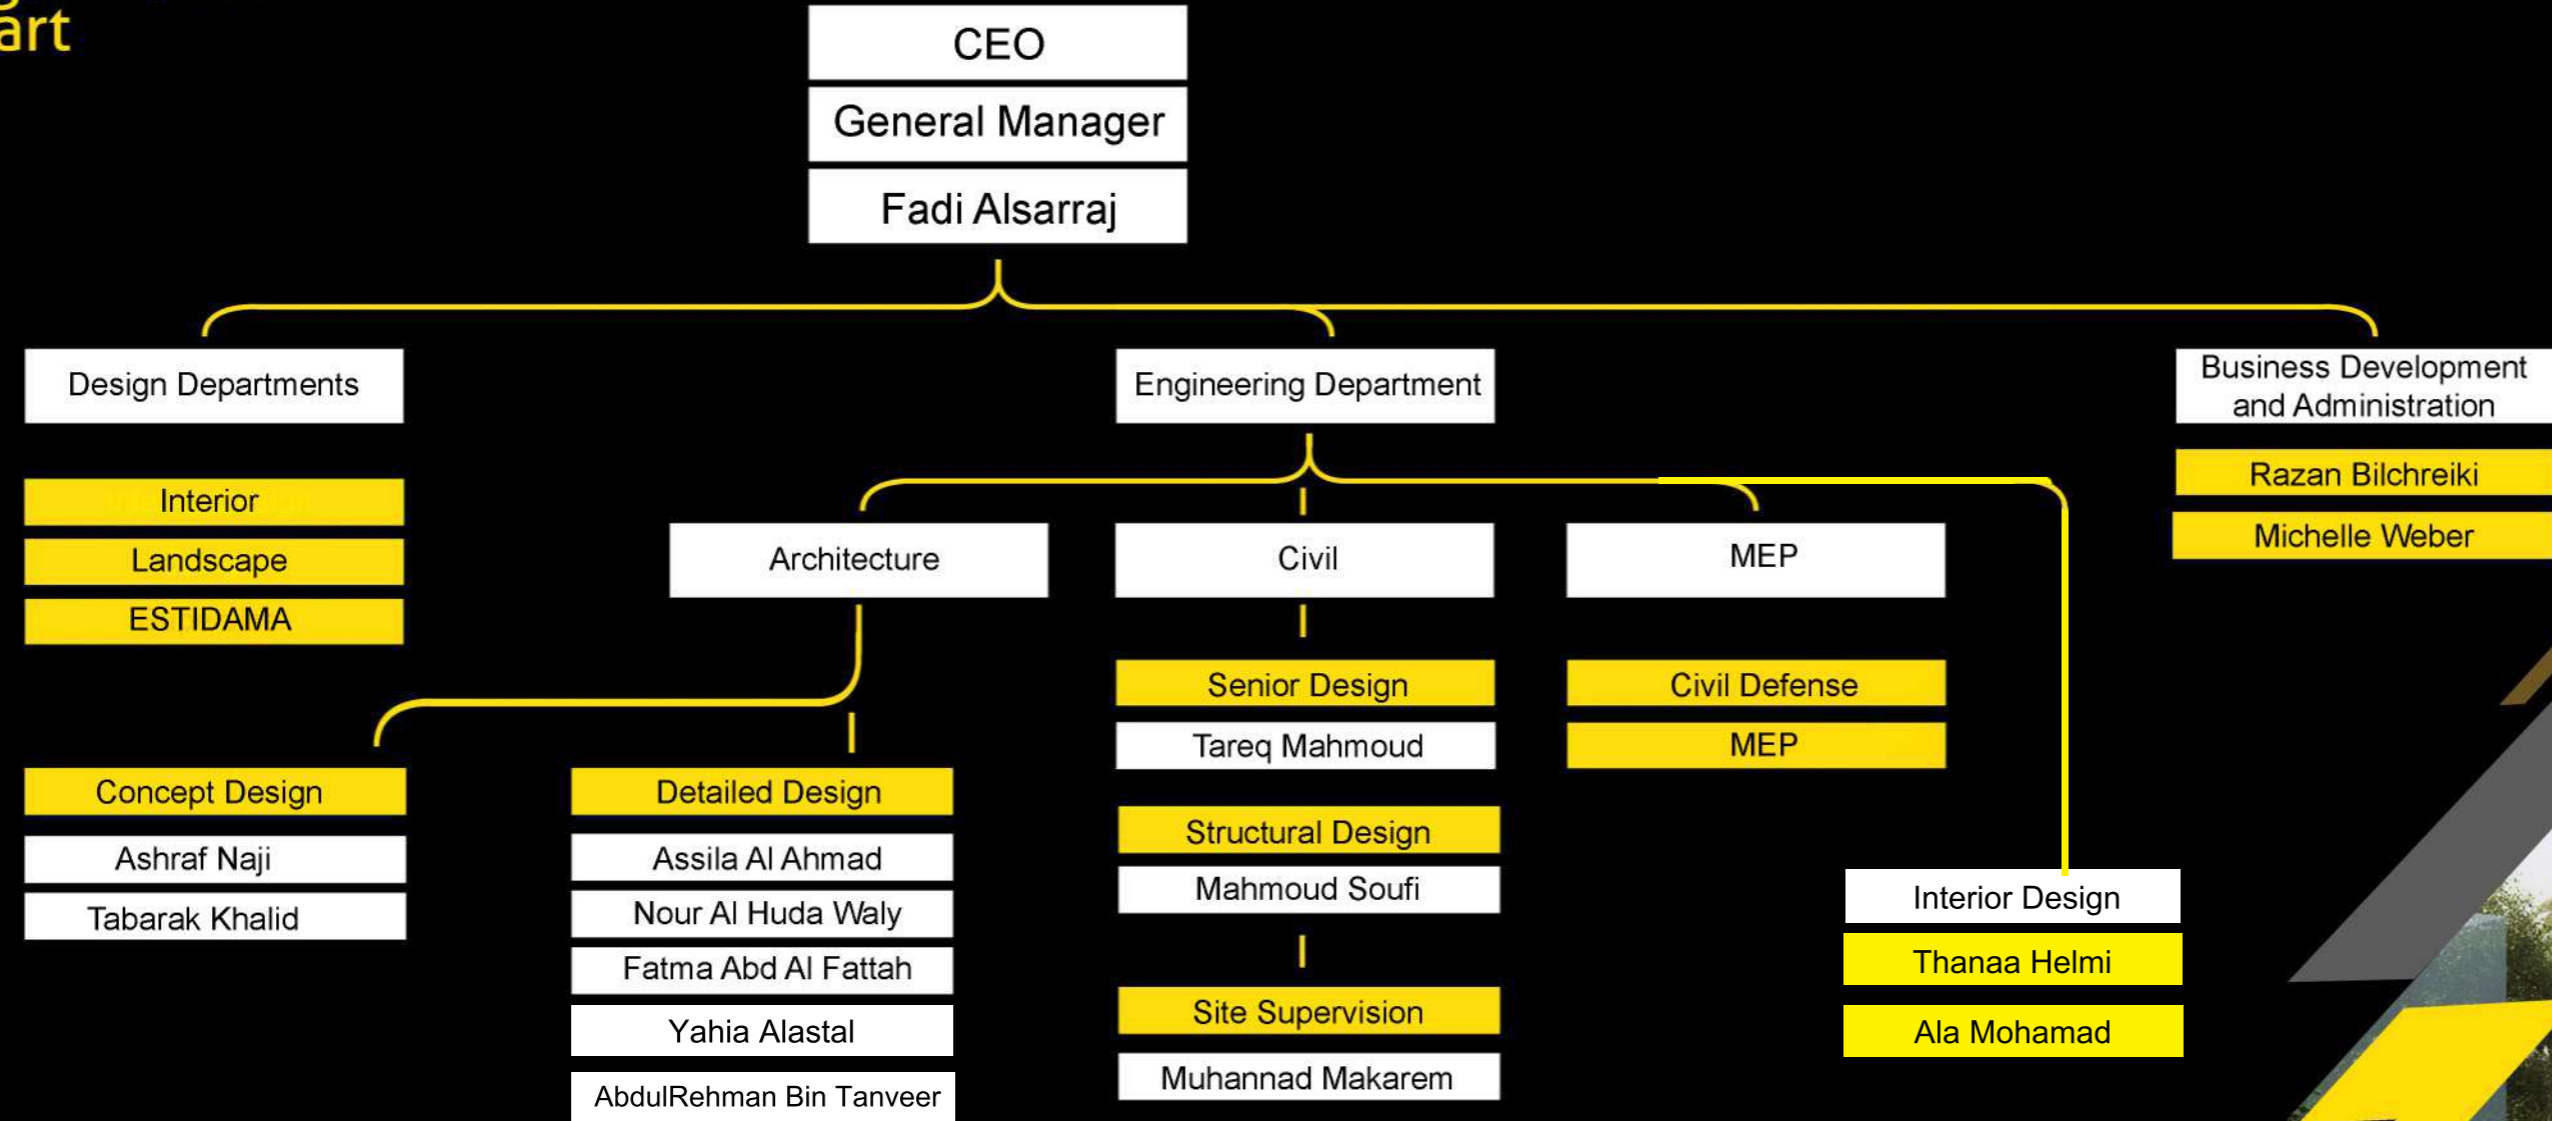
art

CEO
General Manager
Fadi Alsarraj

Design Departments

Interior
Landscape
ESTIDAMA

Engineering Department

Architecture
Civil
MEP

Business Development and Administration
Razan Bilchreiki
Michelle Weber

Senior Design
Tareq Mahmoud

Civil Defense
MEP

Concept Design
Ashraf Naji
Tabarak Khalid

Detailed Design
Assila Al Ahmad
Nour Al Huda Waly
Fatma Abd Al Fattah
Yahia Alastal
AbdulRehman Bin Tanveer

Structural Design
Mahmoud Soufi

Site Supervision
Muhannad Makarem

Interior Design
Thanaa Helmi
Ala Mohamad